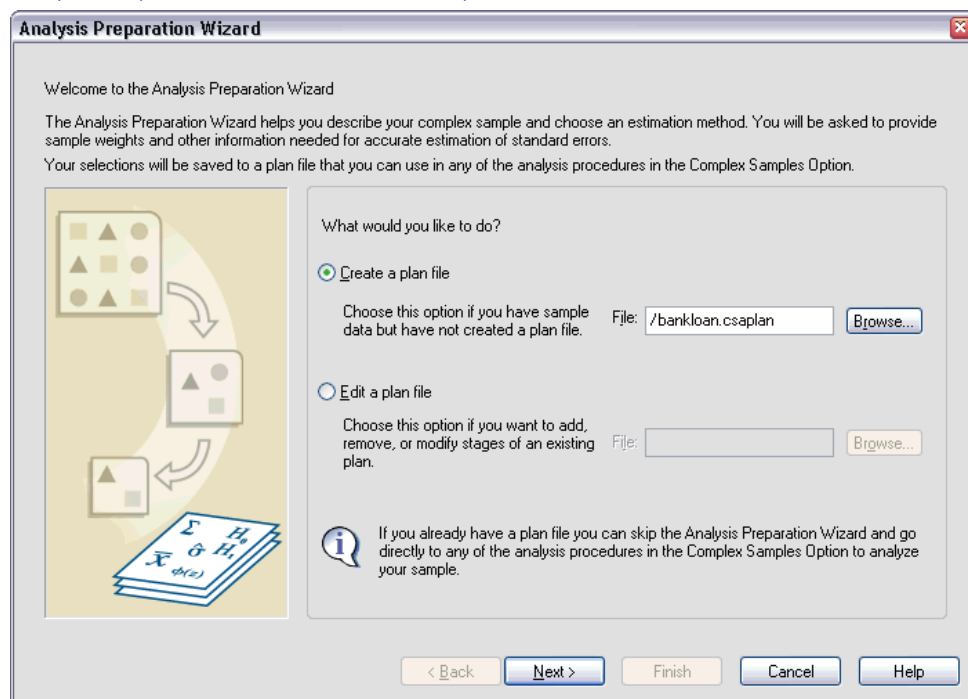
Analysis Preparation Wizard

Welcome to the Analysis Preparation Wizard

The Analysis Preparation Wizard helps you describe your complex sample and choose an estimation method. You will be asked to provide sample weights and other information needed for accurate estimation of standard errors.

Your selections will be saved to a plan file that you can use in any of the analysis procedures in the Complex Samples Option.

$\Sigma$ $H_0$ $\delta$ $H_1$ $\overline{X}$ $\phi(z)$

What would you like to do?

Create a plan file

Choose this option if you have sample data but have not created a plan file.

File: /bankloan.csaplan

Browse...

Edit a plan file

Choose this option if you want to add, remove, or modify stages of an existing plan.

File:

Browse...

If you already have a plan file you can skip the Analysis Preparation Wizard and go directly to any of the analysis procedures in the Complex Samples Option to analyze your sample.

< Back

Next >

Finish

Cancel

Help